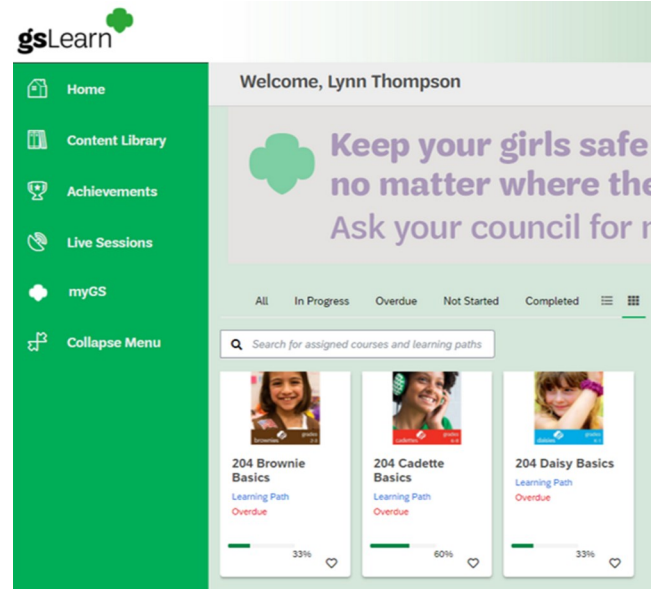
gsLearn

Home
Content Library
Achievements
Live Sessions
myGS
Collapse Menu

Welcome, Lynn Thompson

Keep your girls safe
no matter where the
Ask your council for

All
In Progress
Overdue
Not Started
Completed

Search for assigned courses and learning paths

brownies grades 2-3
204 Brownie Basics
Learning Path
Overdue
33%

cadettes grades 6-8
204 Cadette Basics
Learning Path
Overdue
60%

daisies grades K-1
204 Daisy Basics
Learning Path
Overdue
33%